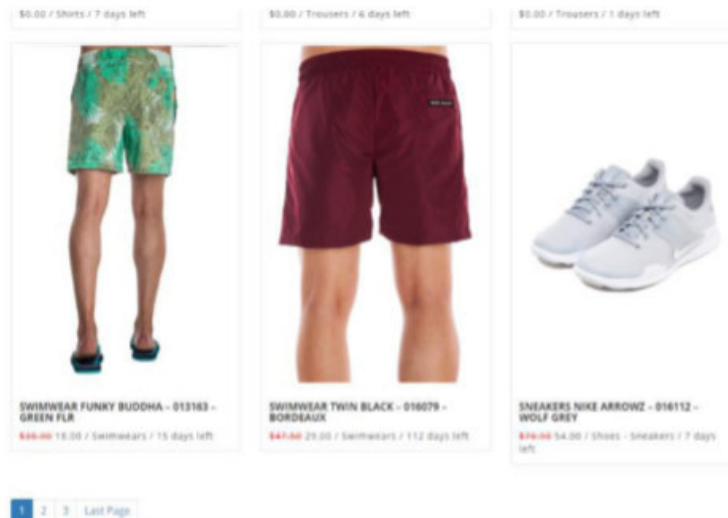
$0.00 / Shirts / 7 days left

$0.00 / Trousers / 6 days left

$0.00 / Trousers / 1 days left

SWIMWEAR FUNKY BUDDHA - 013163 - GREEN FLR

$36.00 18.00 / Swimwears / 15 days left

SWIMWEAR TWIN BLACK - 016079 - BORDEAUX

$47.00 29.00 / Swimwears / 112 days left

SNEAKERS NIKE ARROWZ - 016112 - WOLF GREY

$79.00 54.00 / Shoes - Sneakers / 7 days left

1 2 3 Last Page